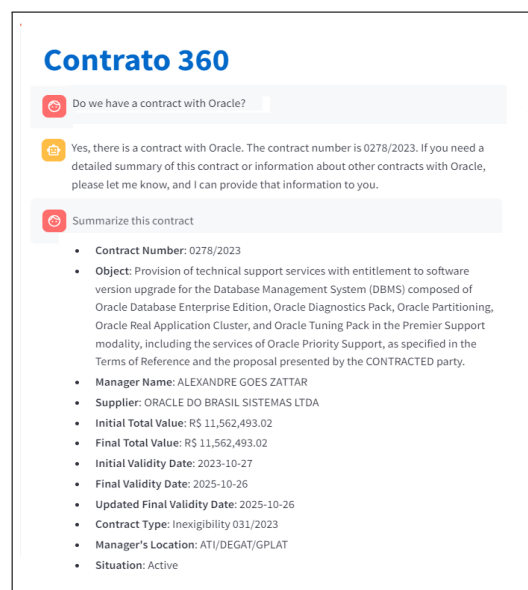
# Contrato 360

Do we have a contract with Oracle?

Yes, there is a contract with Oracle. The contract number is 0278/2023. If you need a detailed summary of this contract or information about other contracts with Oracle, please let me know, and I can provide that information to you.

Summarize this contract

- **Contract Number**: 0278/2023
- **Object**: Provision of technical support services with entitlement to software version upgrade for the Database Management System (DBMS) composed of Oracle Database Enterprise Edition, Oracle Diagnostics Pack, Oracle Partitioning, Oracle Real Application Cluster, and Oracle Tuning Pack in the Premier Support modality, including the services of Oracle Priority Support, as specified in the Terms of Reference and the proposal presented by the CONTRACTED party.
- **Manager Name**: ALEXANDRE GOES ZATTAR
- **Supplier**: ORACLE DO BRASIL SISTEMAS LTDA
- **Initial Total Value**: R$ 11,562,493.02
- **Final Total Value**: R$ 11,562,493.02
- **Initial Validity Date**: 2023-10-27
- **Final Validity Date**: 2025-10-26
- **Updated Final Validity Date**: 2025-10-26
- **Contract Type**: Inexigibility 031/2023
- **Manager's Location**: ATI/DEGAT/GPLAT
- **Situation**: Active